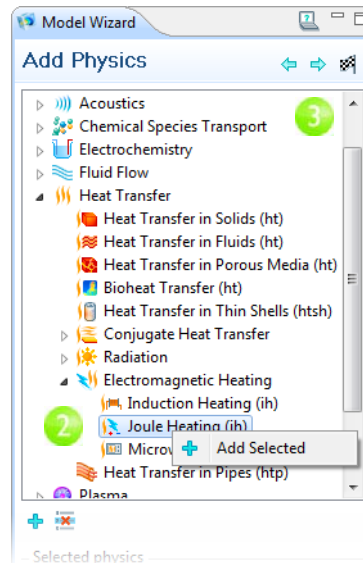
Model Wizard

Add Physics

3

Acoustics
Chemical Species Transport
Electrochemistry
Fluid Flow
Heat Transfer
Heat Transfer in Solids (ht)
Heat Transfer in Fluids (ht)
Heat Transfer in Porous Media (ht)
Bioheat Transfer (ht)
Heat Transfer in Thin Shells (htsh)
Conjugate Heat Transfer
Radiation
Electromagnetic Heating
Induction Heating (ih)
2
Joule Heating (ih)
Microw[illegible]
Add Selected
Heat Transfer in Pipes (htp)
Plasma

Selected physics